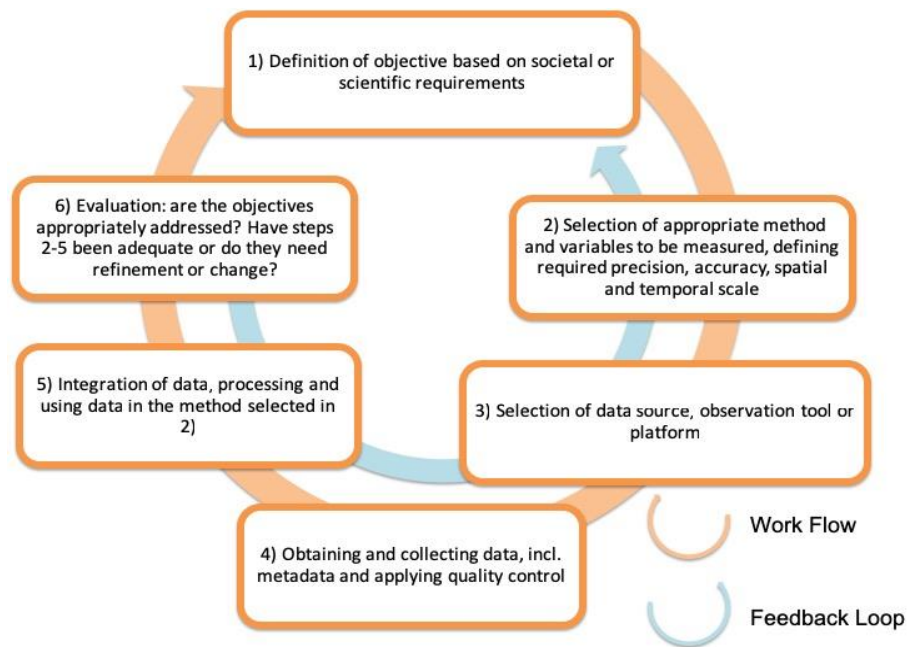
1) Definition of objective based on societal or scientific requirements

2) Selection of appropriate method and variables to be measured, defining required precision, accuracy, spatial and temporal scale

3) Selection of data source, observation tool or platform

4) Obtaining and collecting data, incl. metadata and applying quality control

5) Integration of data, processing and using data in the method selected in 2)

6) Evaluation: are the objectives appropriately addressed? Have steps 2-5 been adequate or do they need refinement or change?

Work Flow

Feedback Loop